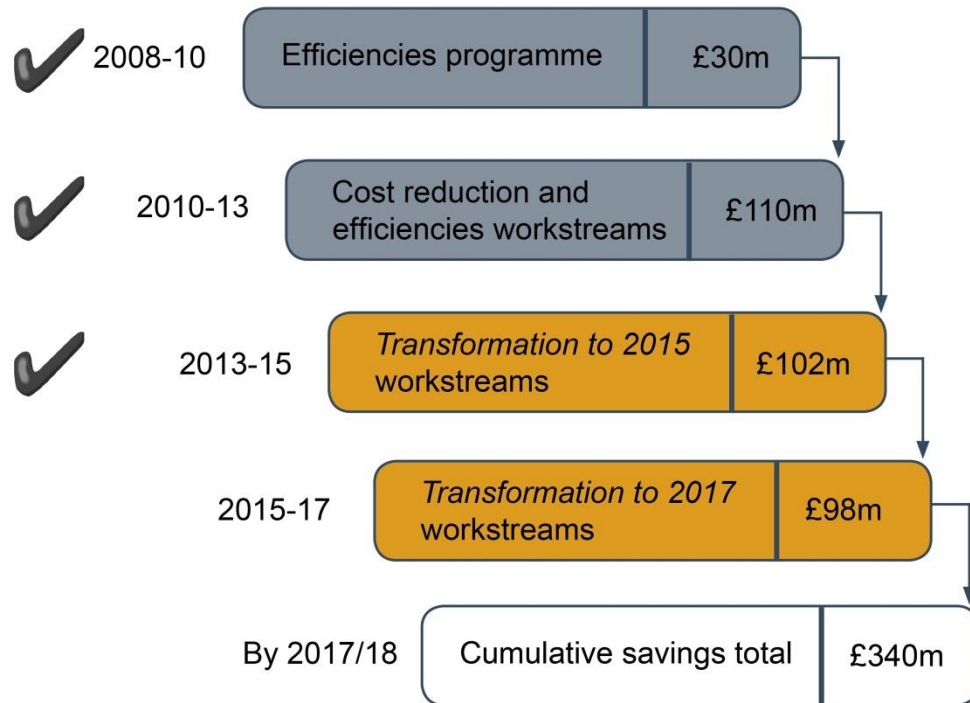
2008-10 Efficiencies programme £30m

2010-13 Cost reduction and efficiencies workstreams £110m

2013-15 *Transformation to 2015* workstreams £102m

2015-17 *Transformation to 2017* workstreams £98m

By 2017/18 Cumulative savings total £340m